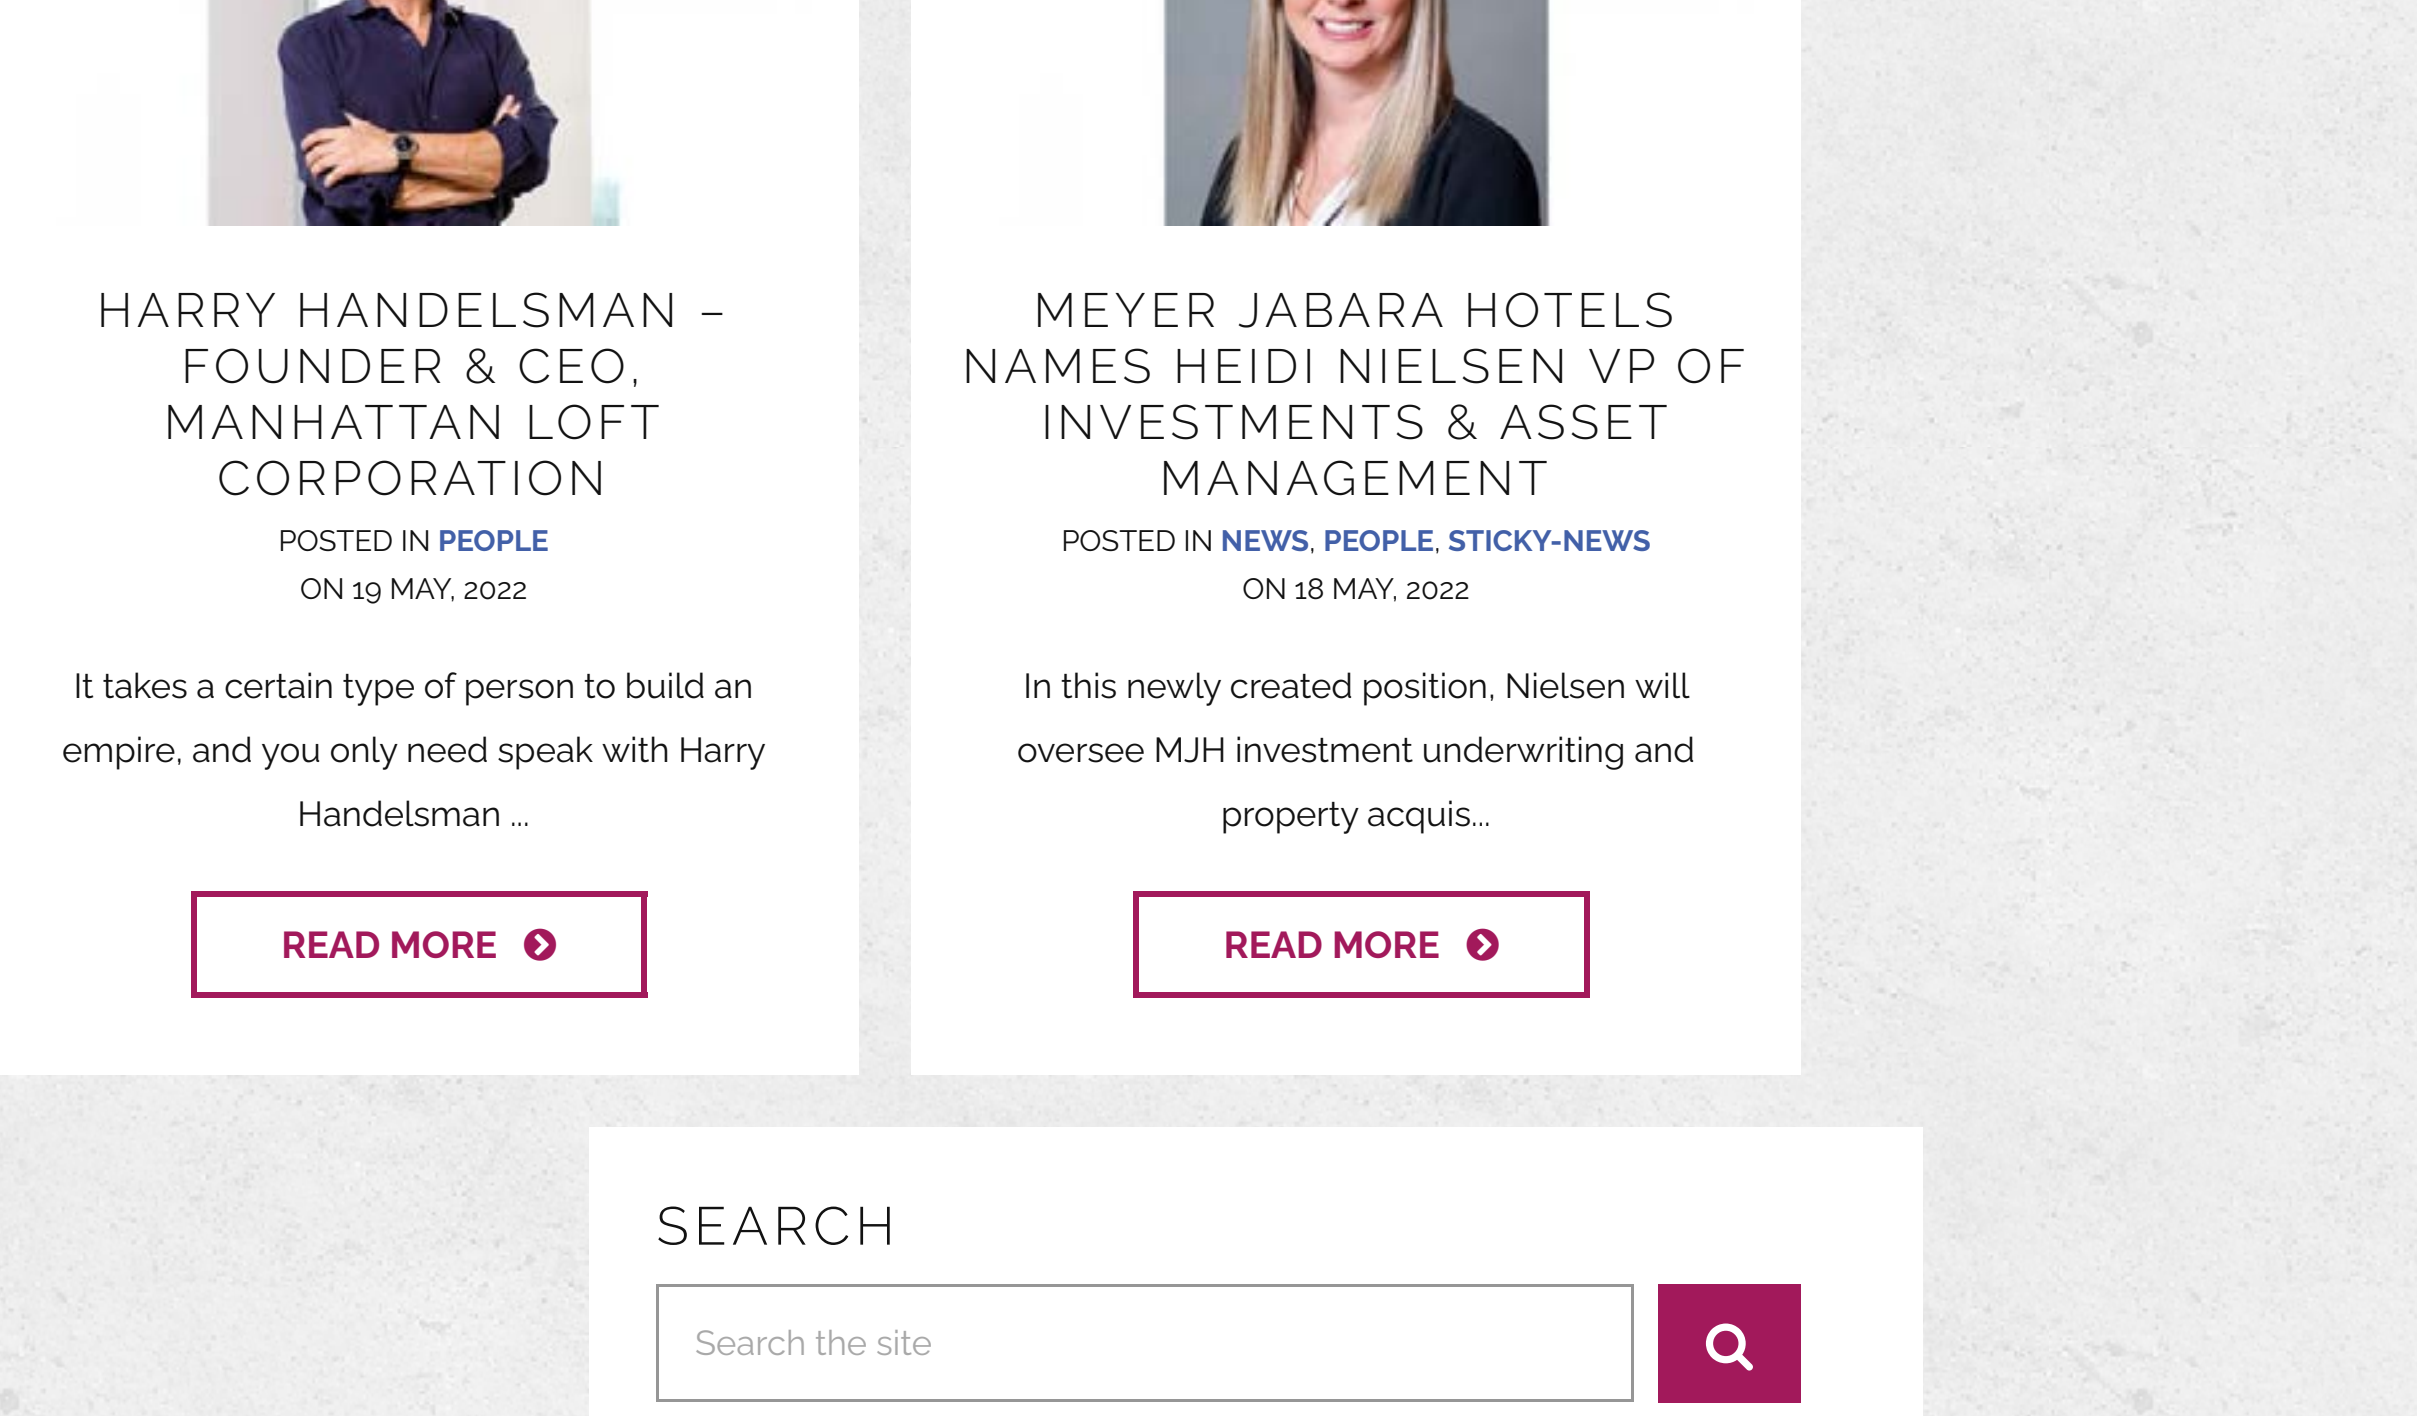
HARRY HANDELSMAN – FOUNDER & CEO, MANHATTAN LOFT CORPORATION

POSTED IN PEOPLE
ON 19 MAY, 2022

It takes a certain type of person to build an empire, and you only need speak with Harry Handelsman ...

READ MORE

MEYER JABARA HOTELS NAMES HEIDI NIELSEN VP OF INVESTMENTS & ASSET MANAGEMENT

POSTED IN NEWS, PEOPLE, STICKY-NEWS
ON 18 MAY, 2022

In this newly created position, Nielsen will oversee MJH investment underwriting and property acquis...

READ MORE

SEARCH

Search the site